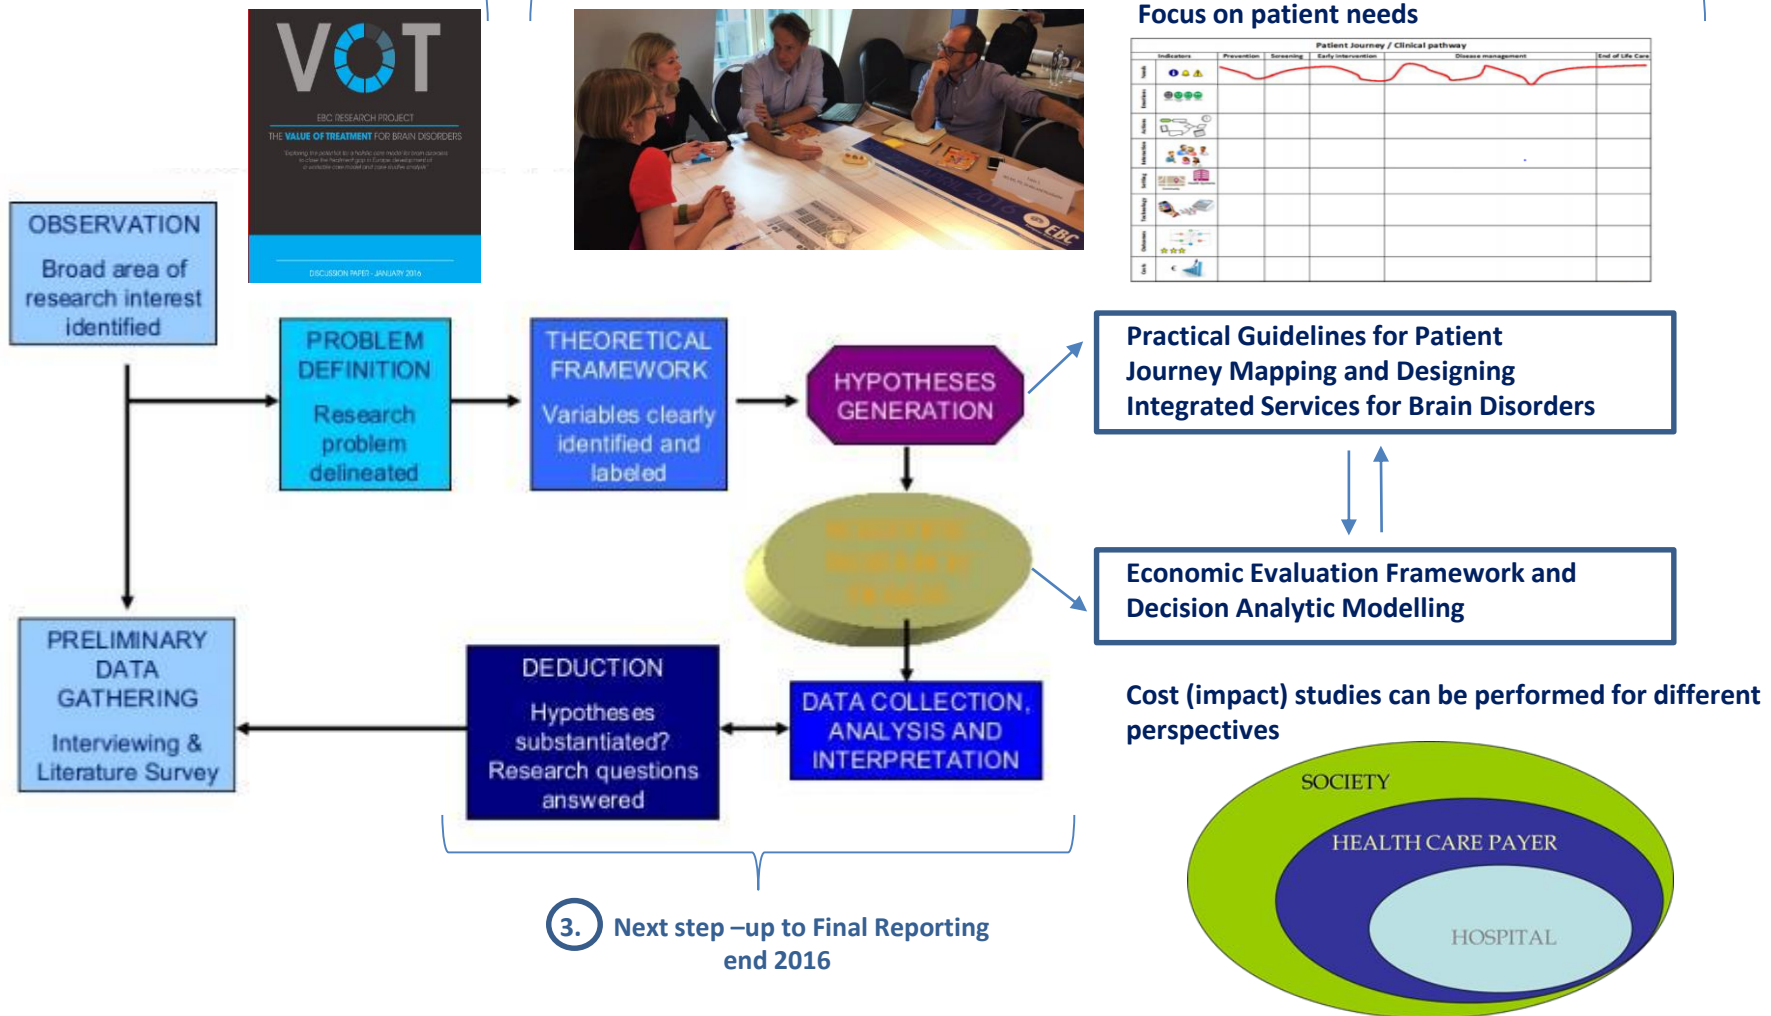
VOT

EBC RESEARCH PROJECT

THE VALUE OF TREATMENT FOR BRAIN DISORDERS

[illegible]

DISCUSSION PAPER - JANUARY 2016

Focus on patient needs

Patient Journey / Clinical pathway

| Indicators | Prevention | Screening | Early intervention | Disease management | End of Life Care |
|---|---|---|---|---|---|
| | | | | | |

OBSERVATION

Broad area of research interest identified

PROBLEM DEFINITION

Research problem delineated

THEORETICAL FRAMEWORK

Variables clearly identified and labeled

HYPOTHESES GENERATION

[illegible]

PRELIMINARY DATA GATHERING

Interviewing & Literature Survey

DEDUCTION

Hypotheses substantiated? Research questions answered

DATA COLLECTION, ANALYSIS AND INTERPRETATION

Practical Guidelines for Patient Journey Mapping and Designing Integrated Services for Brain Disorders

Economic Evaluation Framework and Decision Analytic Modelling

Cost (impact) studies can be performed for different perspectives

SOCIETY

HEALTH CARE PAYER

HOSPITAL

3. Next step –up to Final Reporting end 2016